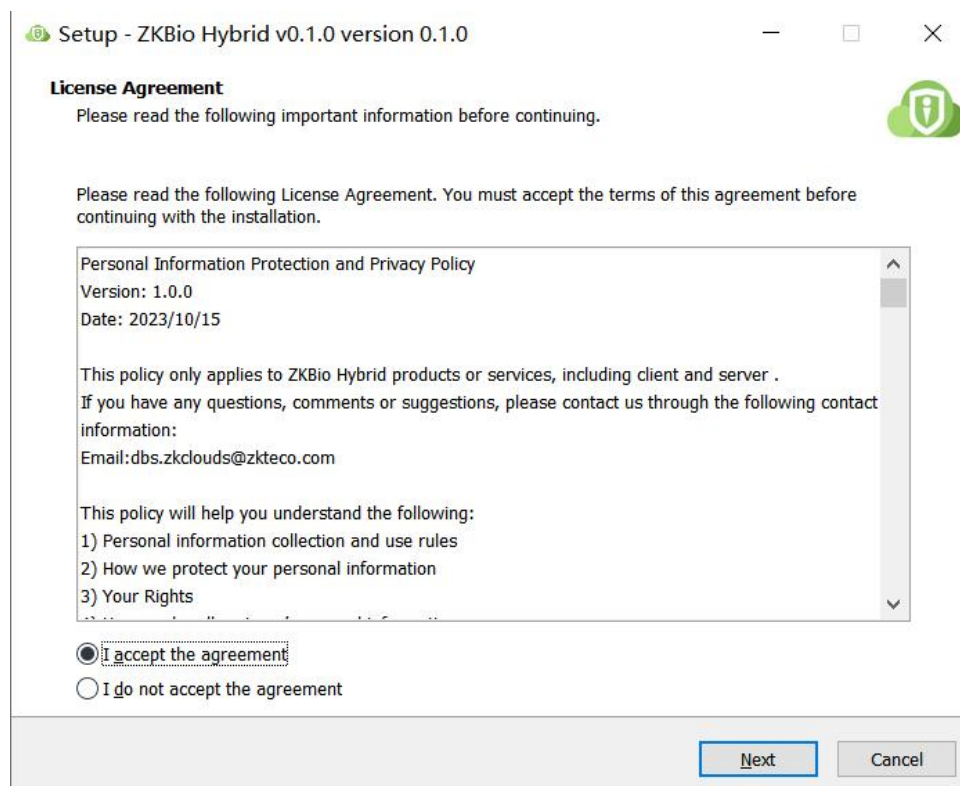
Setup - ZKBio Hybrid v0.1.0 version 0.1.0

License Agreement
Please read the following important information before continuing.

Please read the following License Agreement. You must accept the terms of this agreement before continuing with the installation.

Personal Information Protection and Privacy Policy
Version: 1.0.0
Date: 2023/10/15

This policy only applies to ZKBio Hybrid products or services, including client and server .
If you have any questions, comments or suggestions, please contact us through the following contact information:
Email:dbs.zkclouds@zkteco.com

This policy will help you understand the following:
1) Personal information collection and use rules
2) How we protect your personal information
3) Your Rights
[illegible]

I accept the agreement
I do not accept the agreement

Next
Cancel